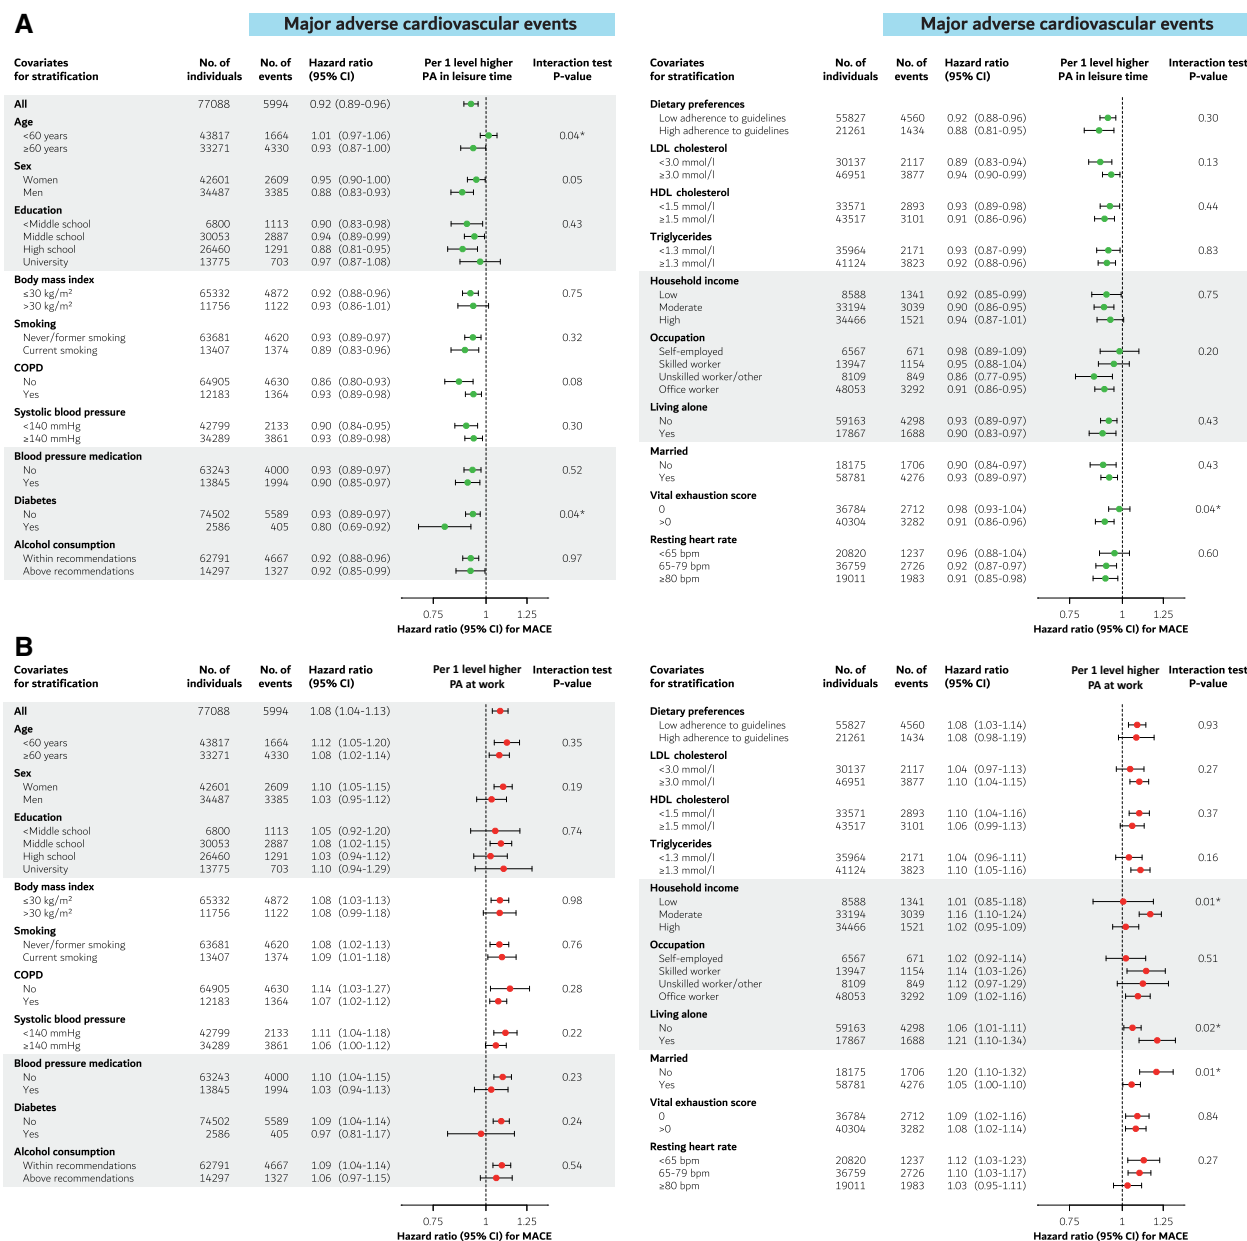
A

Major adverse cardiovascular events

| Covariates for stratification | No. of individuals | No. of events | Hazard ratio (95% CI) | Interaction test P-value |
|---|---|---|---|---|
| All | 77088 | 5994 | 0.92 (0.89-0.96) | |
| Age | | | | |
| <60 years | 43817 | 1664 | 1.01 (0.97-1.06) | 0.04* |
| ≥60 years | 33271 | 4330 | 0.93 (0.87-1.00) | |
| Sex | | | | |
| Women | 42601 | 2609 | 0.95 (0.90-1.00) | 0.05 |
| Men | 34487 | 3385 | 0.88 (0.83-0.93) | |
| Education | | | | |
| <Middle school | 6800 | 1113 | 0.90 (0.83-0.98) | 0.43 |
| Middle school | 30053 | 2887 | 0.94 (0.89-0.99) | |
| High school | 26460 | 1291 | 0.88 (0.81-0.95) | |
| University | 13775 | 703 | 0.97 (0.87-1.08) | |
| Body mass index | | | | |
| ≤30 kg/m² | 65332 | 4872 | 0.92 (0.88-0.96) | 0.75 |
| >30 kg/m² | 11756 | 1122 | 0.93 (0.86-1.01) | |
| Smoking | | | | |
| Never/former smoking | 63681 | 4620 | 0.93 (0.89-0.97) | 0.32 |
| Current smoking | 13407 | 1374 | 0.89 (0.83-0.96) | |
| COPD | | | | |
| No | 64905 | 4630 | 0.86 (0.80-0.93) | 0.08 |
| Yes | 12183 | 1364 | 0.93 (0.89-0.98) | |
| Systolic blood pressure | | | | |
| <140 mmHg | 42799 | 2133 | 0.90 (0.84-0.95) | 0.30 |
| ≥140 mmHg | 34289 | 3861 | 0.93 (0.89-0.98) | |
| Blood pressure medication | | | | |
| No | 63243 | 4000 | 0.93 (0.89-0.97) | 0.52 |
| Yes | 13845 | 1994 | 0.90 (0.85-0.97) | |
| Diabetes | | | | |
| No | 74502 | 5589 | 0.93 (0.89-0.97) | 0.04* |
| Yes | 2586 | 405 | 0.80 (0.69-0.92) | |
| Alcohol consumption | | | | |
| Within recommendations | 62791 | 4667 | 0.92 (0.88-0.96) | 0.97 |
| Above recommendations | 14297 | 1327 | 0.92 (0.85-0.99) | |

Per 1 level higher PA in leisure time
0.75 1 1.25
Hazard ratio (95% CI) for MACE

Major adverse cardiovascular events

| Covariates for stratification | No. of individuals | No. of events | Hazard ratio (95% CI) | Interaction test P-value |
|---|---|---|---|---|
| Dietary preferences | | | | |
| Low adherence to guidelines | 55827 | 4560 | 0.92 (0.88-0.96) | 0.30 |
| High adherence to guidelines | 21261 | 1434 | 0.88 (0.81-0.95) | |
| LDL cholesterol | | | | |
| <3.0 mmol/l | 30137 | 2117 | 0.89 (0.83-0.94) | 0.13 |
| ≥3.0 mmol/l | 46951 | 3877 | 0.94 (0.90-0.99) | |
| HDL cholesterol | | | | |
| <1.5 mmol/l | 33571 | 2893 | 0.93 (0.89-0.98) | 0.44 |
| ≥1.5 mmol/l | 43517 | 3101 | 0.91 (0.86-0.96) | |
| Triglycerides | | | | |
| <1.3 mmol/l | 35964 | 2171 | 0.93 (0.87-0.99) | 0.83 |
| ≥1.3 mmol/l | 41124 | 3823 | 0.92 (0.88-0.96) | |
| Household income | | | | |
| Low | 8588 | 1341 | 0.92 (0.85-0.99) | 0.75 |
| Moderate | 33194 | 3039 | 0.90 (0.86-0.95) | |
| High | 34466 | 1521 | 0.94 (0.87-1.01) | |
| Occupation | | | | |
| Self-employed | 6567 | 671 | 0.98 (0.89-1.09) | 0.20 |
| Skilled worker | 13947 | 1154 | 0.95 (0.88-1.04) | |
| Unskilled worker/other | 8109 | 849 | 0.86 (0.77-0.95) | |
| Office worker | 48053 | 3292 | 0.91 (0.86-0.95) | |
| Living alone | | | | |
| No | 59163 | 4298 | 0.93 (0.89-0.97) | 0.43 |
| Yes | 17867 | 1688 | 0.90 (0.83-0.97) | |
| Married | | | | |
| No | 18175 | 1706 | 0.90 (0.84-0.97) | 0.43 |
| Yes | 58781 | 4276 | 0.93 (0.89-0.97) | |
| Vital exhaustion score | | | | |
| 0 | 36784 | 2712 | 0.98 (0.93-1.04) | 0.04* |
| >0 | 40304 | 3282 | 0.91 (0.86-0.96) | |
| Resting heart rate | | | | |
| <65 bpm | 20820 | 1237 | 0.96 (0.88-1.04) | 0.60 |
| 65-79 bpm | 36759 | 2726 | 0.92 (0.87-0.97) | |
| ≥80 bpm | 19011 | 1983 | 0.91 (0.85-0.98) | |

Per 1 level higher PA in leisure time
0.75 1 1.25
Hazard ratio (95% CI) for MACE

B

| Covariates for stratification | No. of individuals | No. of events | Hazard ratio (95% CI) | Interaction test P-value |
|---|---|---|---|---|
| All | 77088 | 5994 | 1.08 (1.04-1.13) | |
| Age | | | | |
| <60 years | 43817 | 1664 | 1.12 (1.05-1.20) | 0.35 |
| ≥60 years | 33271 | 4330 | 1.08 (1.02-1.14) | |
| Sex | | | | |
| Women | 42601 | 2609 | 1.10 (1.05-1.15) | 0.19 |
| Men | 34487 | 3385 | 1.03 (0.95-1.12) | |
| Education | | | | |
| <Middle school | 6800 | 1113 | 1.05 (0.92-1.20) | 0.74 |
| Middle school | 30053 | 2887 | 1.08 (1.02-1.15) | |
| High school | 26460 | 1291 | 1.03 (0.94-1.12) | |
| University | 13775 | 703 | 1.10 (0.94-1.29) | |
| Body mass index | | | | |
| ≤30 kg/m² | 65332 | 4872 | 1.08 (1.03-1.13) | 0.98 |
| >30 kg/m² | 11756 | 1122 | 1.08 (0.99-1.18) | |
| Smoking | | | | |
| Never/former smoking | 63681 | 4620 | 1.08 (1.02-1.13) | 0.76 |
| Current smoking | 13407 | 1374 | 1.09 (1.01-1.18) | |
| COPD | | | | |
| No | 64905 | 4630 | 1.14 (1.03-1.27) | 0.28 |
| Yes | 12183 | 1364 | 1.07 (1.02-1.12) | |
| Systolic blood pressure | | | | |
| <140 mmHg | 42799 | 2133 | 1.11 (1.04-1.18) | 0.22 |
| ≥140 mmHg | 34289 | 3861 | 1.06 (1.00-1.12) | |
| Blood pressure medication | | | | |
| No | 63243 | 4000 | 1.10 (1.04-1.15) | 0.23 |
| Yes | 13845 | 1994 | 1.03 (0.94-1.13) | |
| Diabetes | | | | |
| No | 74502 | 5589 | 1.09 (1.04-1.14) | 0.24 |
| Yes | 2586 | 405 | 0.97 (0.81-1.17) | |
| Alcohol consumption | | | | |
| Within recommendations | 62791 | 4667 | 1.09 (1.04-1.14) | 0.54 |
| Above recommendations | 14297 | 1327 | 1.06 (0.97-1.15) | |

Per 1 level higher PA at work
0.75 1 1.25
Hazard ratio (95% CI) for MACE

| Covariates for stratification | No. of individuals | No. of events | Hazard ratio (95% CI) | Interaction test P-value |
|---|---|---|---|---|
| Dietary preferences | | | | |
| Low adherence to guidelines | 55827 | 4560 | 1.08 (1.03-1.14) | 0.93 |
| High adherence to guidelines | 21261 | 1434 | 1.08 (0.98-1.19) | |
| LDL cholesterol | | | | |
| <3.0 mmol/l | 30137 | 2117 | 1.04 (0.97-1.13) | 0.27 |
| ≥3.0 mmol/l | 46951 | 3877 | 1.10 (1.04-1.15) | |
| HDL cholesterol | | | | |
| <1.5 mmol/l | 33571 | 2893 | 1.10 (1.04-1.16) | 0.37 |
| ≥1.5 mmol/l | 43517 | 3101 | 1.06 (0.99-1.13) | |
| Triglycerides | | | | |
| <1.3 mmol/l | 35964 | 2171 | 1.04 (0.96-1.11) | 0.16 |
| ≥1.3 mmol/l | 41124 | 3823 | 1.10 (1.05-1.16) | |
| Household income | | | | |
| Low | 8588 | 1341 | 1.01 (0.85-1.18) | 0.01* |
| Moderate | 33194 | 3039 | 1.16 (1.10-1.24) | |
| High | 34466 | 1521 | 1.02 (0.95-1.09) | |
| Occupation | | | | |
| Self-employed | 6567 | 671 | 1.02 (0.92-1.14) | 0.51 |
| Skilled worker | 13947 | 1154 | 1.14 (1.03-1.26) | |
| Unskilled worker/other | 8109 | 849 | 1.12 (0.97-1.29) | |
| Office worker | 48053 | 3292 | 1.09 (1.02-1.16) | |
| Living alone | | | | |
| No | 59163 | 4298 | 1.06 (1.01-1.11) | 0.02* |
| Yes | 17867 | 1688 | 1.21 (1.10-1.34) | |
| Married | | | | |
| No | 18175 | 1706 | 1.20 (1.10-1.32) | 0.01* |
| Yes | 58781 | 4276 | 1.05 (1.00-1.10) | |
| Vital exhaustion score | | | | |
| 0 | 36784 | 2712 | 1.09 (1.02-1.16) | 0.84 |
| >0 | 40304 | 3282 | 1.08 (1.02-1.14) | |
| Resting heart rate | | | | |
| <65 bpm | 20820 | 1237 | 1.12 (1.03-1.23) | 0.27 |
| 65-79 bpm | 36759 | 2726 | 1.10 (1.03-1.17) | |
| ≥80 bpm | 19011 | 1983 | 1.03 (0.95-1.11) | |

Per 1 level higher PA at work
0.75 1 1.25
Hazard ratio (95% CI) for MACE